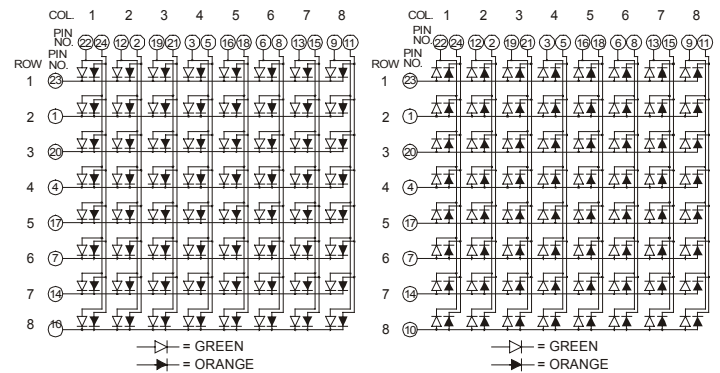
COL. 1 2 3 4 5 6 7 8
PIN NO. 22 24 12 2 19 21 3 5 16 18 6 8 13 15 9 11
ROW PIN NO.
1 23
2 1
3 20
4 4
5 17
6 7
7 14
8 10
= GREEN
= ORANGE

COL. 1 2 3 4 5 6 7 8
PIN NO. 22 24 12 2 19 21 3 5 16 18 6 8 13 15 9 11
ROW PIN NO.
1 23
2 1
3 20
4 4
5 17
6 7
7 14
8 10
= GREEN
= ORANGE